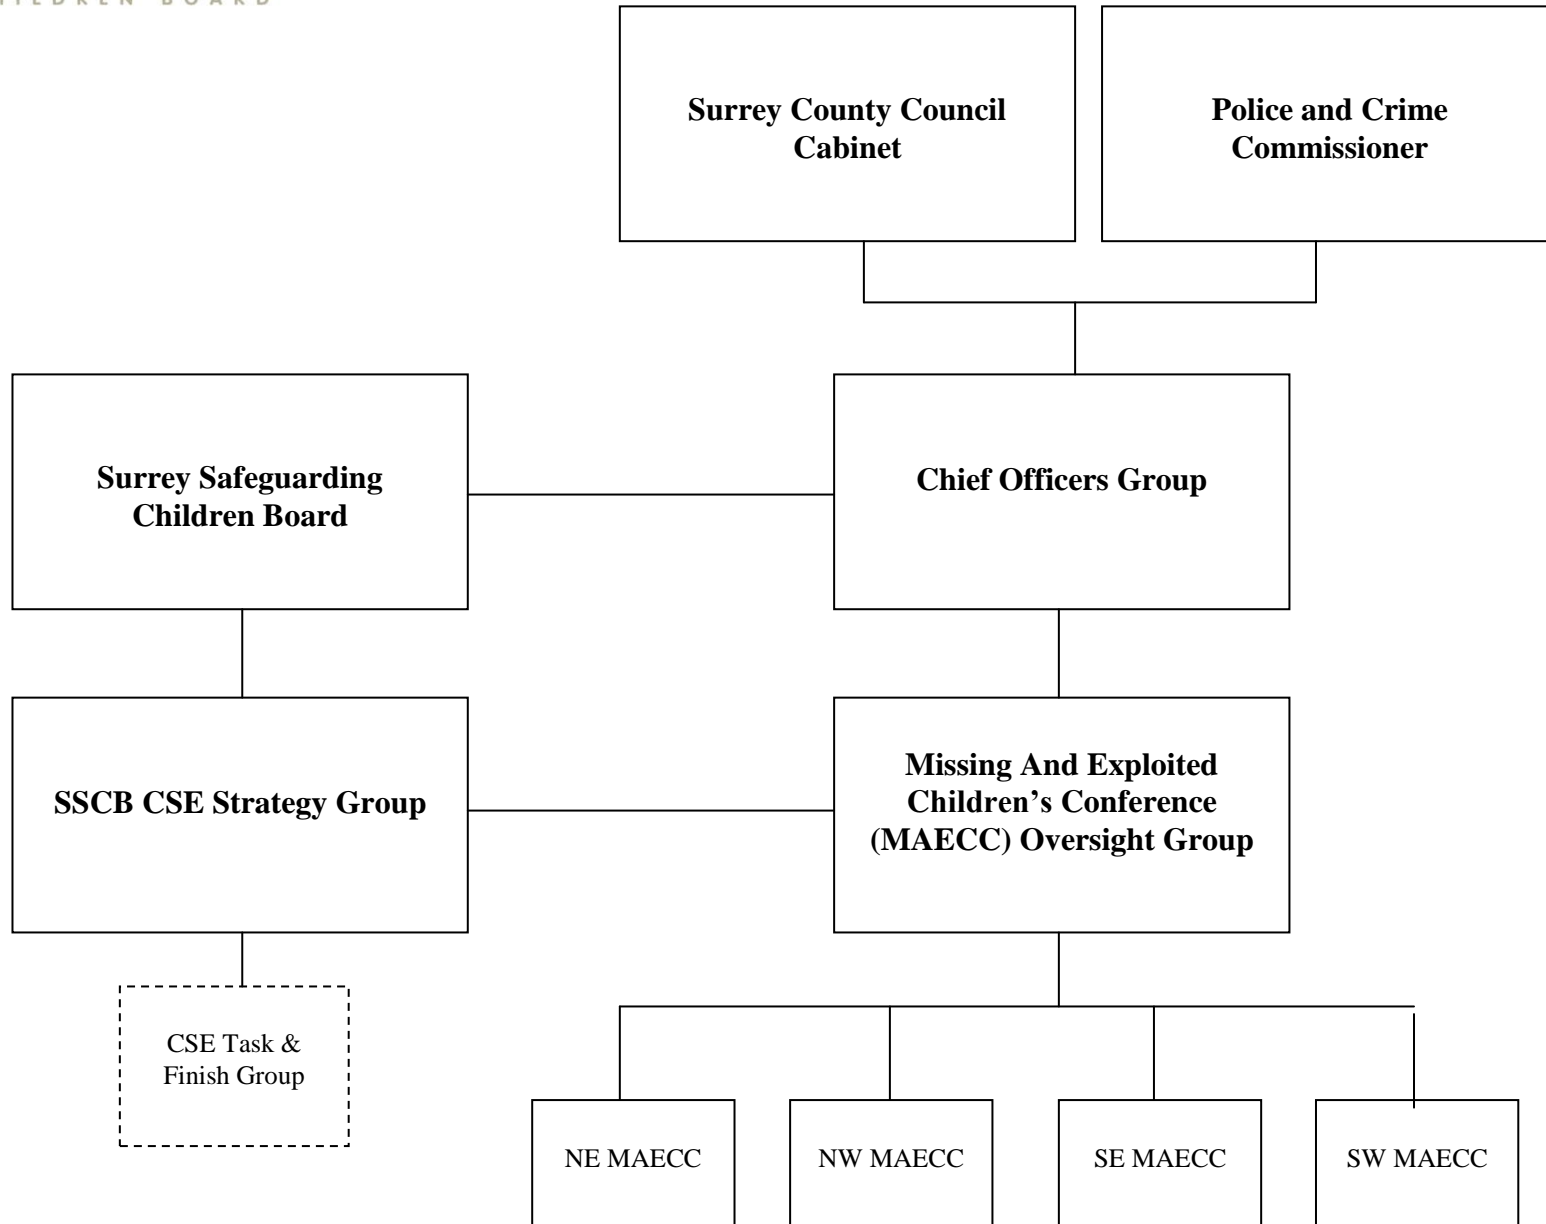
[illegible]ILDREN BOARD

Surrey County Council Cabinet

Police and Crime Commissioner

Surrey Safeguarding Children Board

Chief Officers Group

SSCB CSE Strategy Group

Missing And Exploited Children's Conference (MAECC) Oversight Group

CSE Task & Finish Group

NE MAECC

NW MAECC

SE MAECC

SW MAECC